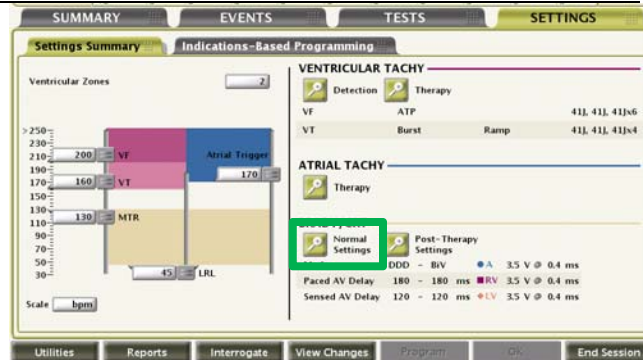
SUMMARY
EVENTS
TESTS
SETTINGS

Settings Summary
Indications-Based Programming

Ventricular Zones
2

>250
230
210
190
170
150
130
110
90
70
50
30

200 VF
160 VT
130 MTR
Atrial Trigger
170
45 LRL

Scale bpm

VENTRICULAR TACHY
Detection
Therapy

| VF | ATP | | 41J, 41J, 41Jx6 |
|---|---|---|---|
| VT | Burst | Ramp | 41J, 41J, 41Jx4 |

ATRIAL TACHY
Therapy

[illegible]
Normal Settings
Post-Therapy Settings

| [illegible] | DDD - BiV | ● A | 3.5 V @ 0.4 ms |
|---|---|---|---|
| Paced AV Delay | 180 - 180 ms | ■ RV | 3.5 V @ 0.4 ms |
| Sensed AV Delay | 120 - 120 ms | ◆ LV | 3.5 V @ 0.4 ms |

Utilities
Reports
Interrogate
View Changes
Program
OK
End Session